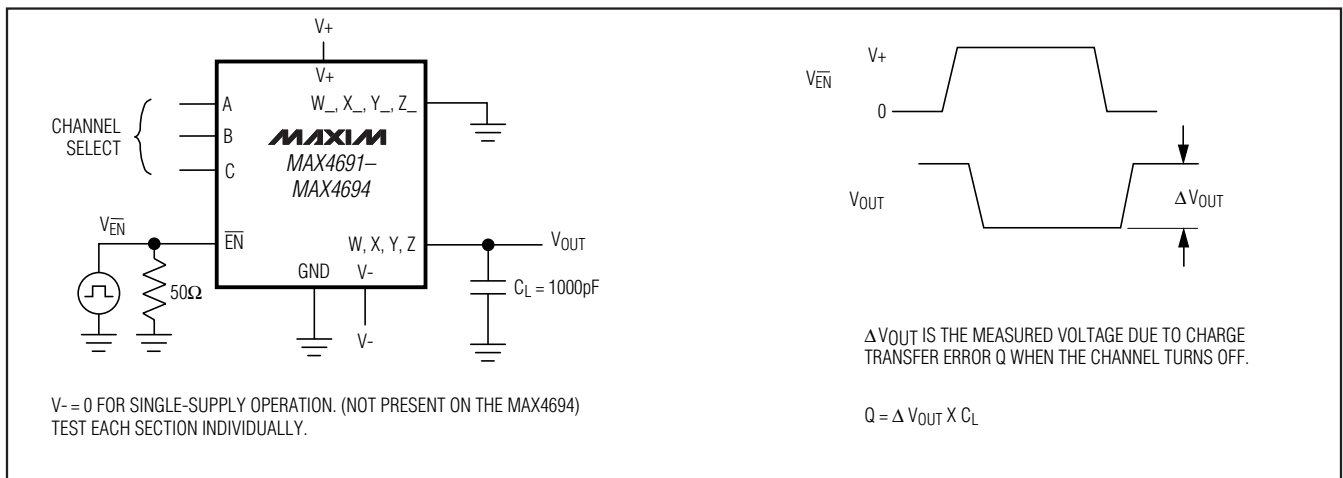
V+

V+

CHANNEL SELECT

A

B

C

W_, X_, Y_, Z_

MAXIM

MAX4691–MAX4694

$V_{\overline{EN}}$

$\overline{EN}$

W, X, Y, Z

$V_{OUT}$

GND

V-

50Ω

$C_L$ = 1000pF

V-

V- = 0 FOR SINGLE-SUPPLY OPERATION. (NOT PRESENT ON THE MAX4694)
TEST EACH SECTION INDIVIDUALLY.

$V_{\overline{EN}}$

V+

0

$V_{OUT}$

$\Delta V_{OUT}$

$\Delta V_{OUT}$ IS THE MEASURED VOLTAGE DUE TO CHARGE TRANSFER ERROR Q WHEN THE CHANNEL TURNS OFF.

Q = $\Delta$ $V_{OUT}$ X $C_L$